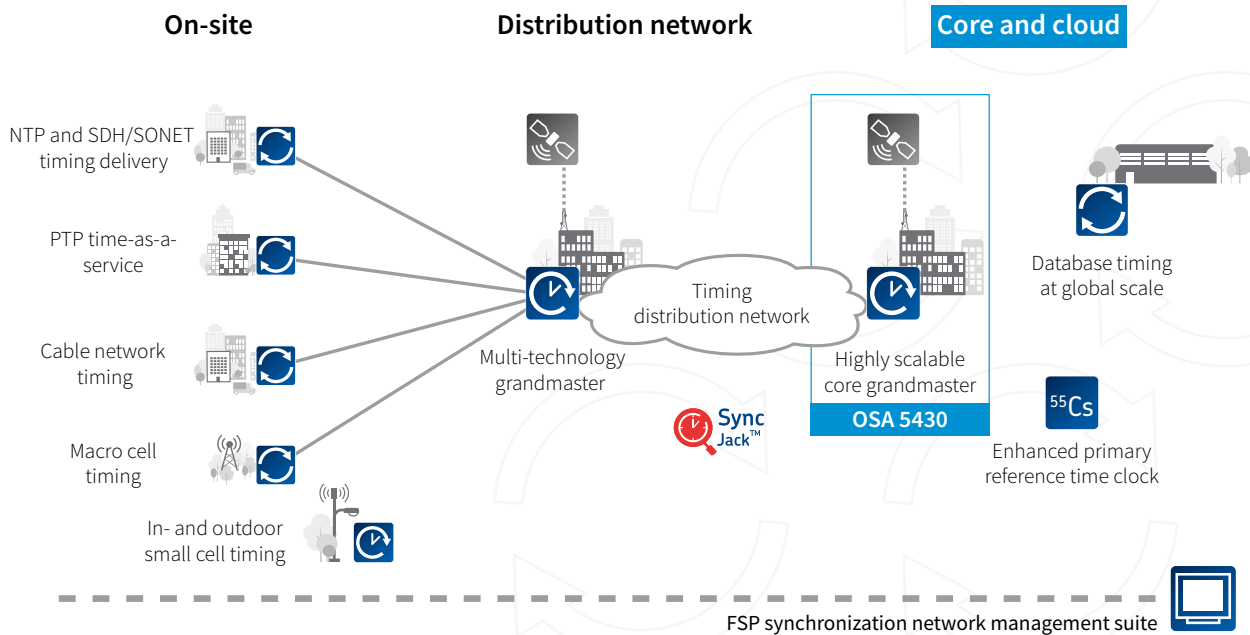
On-site

Distribution network

Core and cloud

NTP and SDH/SONET timing delivery

PTP time-as-a-service

Cable network timing

Macro cell timing

In- and outdoor small cell timing

Multi-technology grandmaster

Timing distribution network

Sync Jack™

Highly scalable core grandmaster

OSA 5430

Database timing at global scale

$^{55}$Cs

Enhanced primary reference time clock

FSP synchronization network management suite